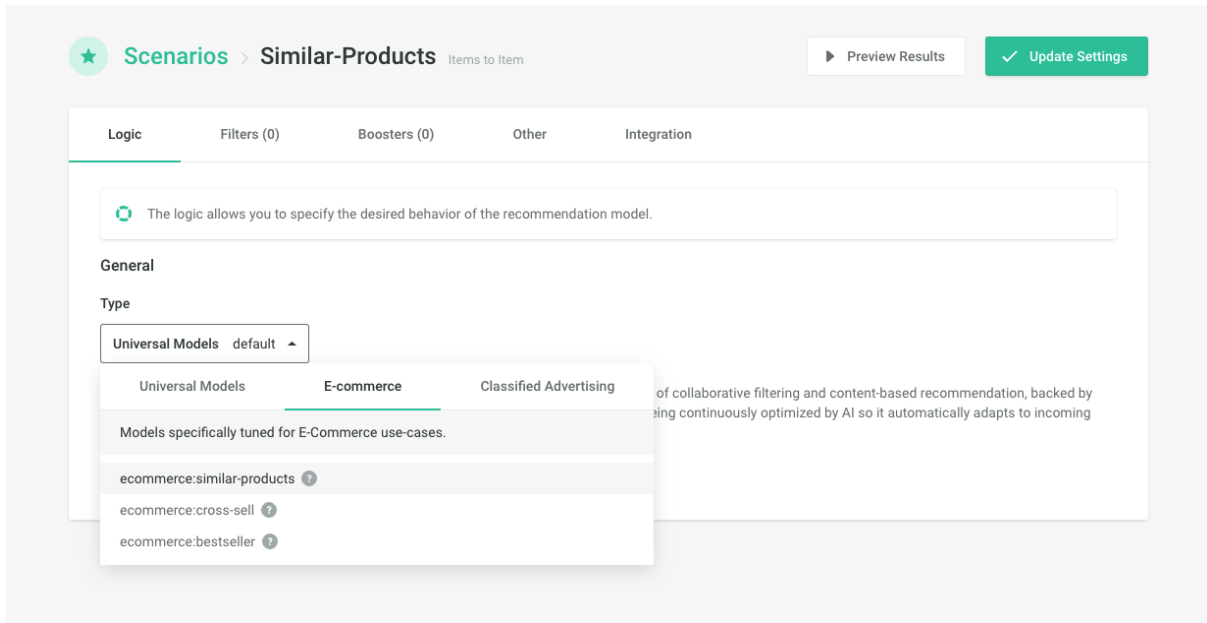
Scenarios > Similar-Products Items to Item

Preview Results

Update Settings

Logic

Filters (0)

Boosters (0)

Other

Integration

The logic allows you to specify the desired behavior of the recommendation model.

General

Type

Universal Models default

Universal Models

E-commerce

Classified Advertising

of collaborative filtering and content-based recommendation, backed by eing continuously optimized by AI so it automatically adapts to incoming

Models specifically tuned for E-Commerce use-cases.

ecommerce:similar-products ?

ecommerce:cross-sell ?

ecommerce:bestseller ?